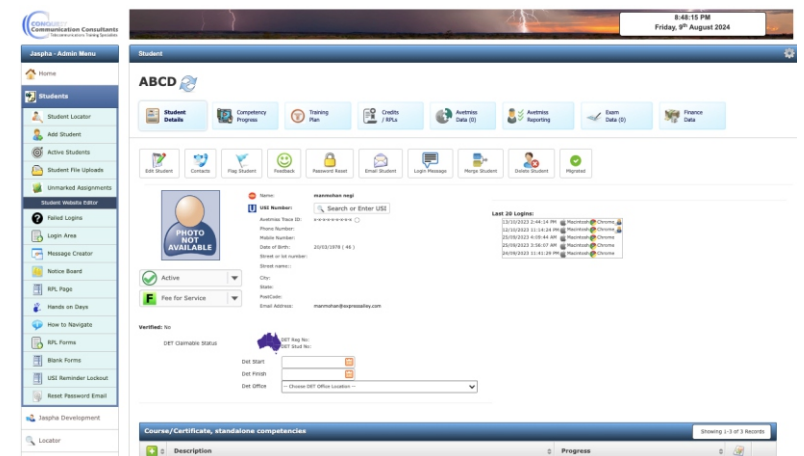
CONQUEST Communication Consultants
Telecommunications Training Specialists

8:48:15 PM
Friday, 9th August 2024

Jaspha - Admin Menu
Home
Students
Student Locator
Add Student
Active Students
Student File Uploads
Unmarked Assignments
Student Website Editor
Failed Logins
Login Area
Message Creator
Notice Board
RPL Page
Hands on Days
How to Navigate
RPL Forms
Blank Forms
USI Reminder Lockout
Reset Password Email
Jaspha Development
Locator

Student

ABCD

Student Details
Competency Progress
Training Plan
Credits / RPLs
Avetmiss Data (0)
Avetmiss Reporting
Exam Data (0)
Finance Data

Edit Student
Contacts
Flag Student
Feedback
Password Reset
Email Student
Login Message
Merge Student
Delete Student
Migrated

PHOTO NOT AVAILABLE

Name: manmohan negi
USI Number: Search or Enter USI
Avetmiss Trace ID: ********
Phone Number:
Mobile Number:
Date of Birth: 20/03/1978 ( 46 )
Street or lot number:
Street name:
City:
State:
PostCode:
Email Address: manmohan@expressalley.com

Active
Fee for Service

Last 20 Logins:
12/10/2023 2:44:14 PM Macintosh Chrome
12/10/2023 11:14:24 PM Macintosh Chrome
25/09/2023 4:05:44 AM Macintosh Chrome
25/09/2023 3:56:07 AM Macintosh Chrome
24/09/2023 11:41:29 PM Macintosh Chrome

Verified: No

DET Claimable Status
DET Reg No:
DET Stud No:

Det Start
Det Finish
Det Office -- Choose DET Office Location --

Course/Certificate, standalone competencies
Showing 1-3 of 3 Records
Description
Progress